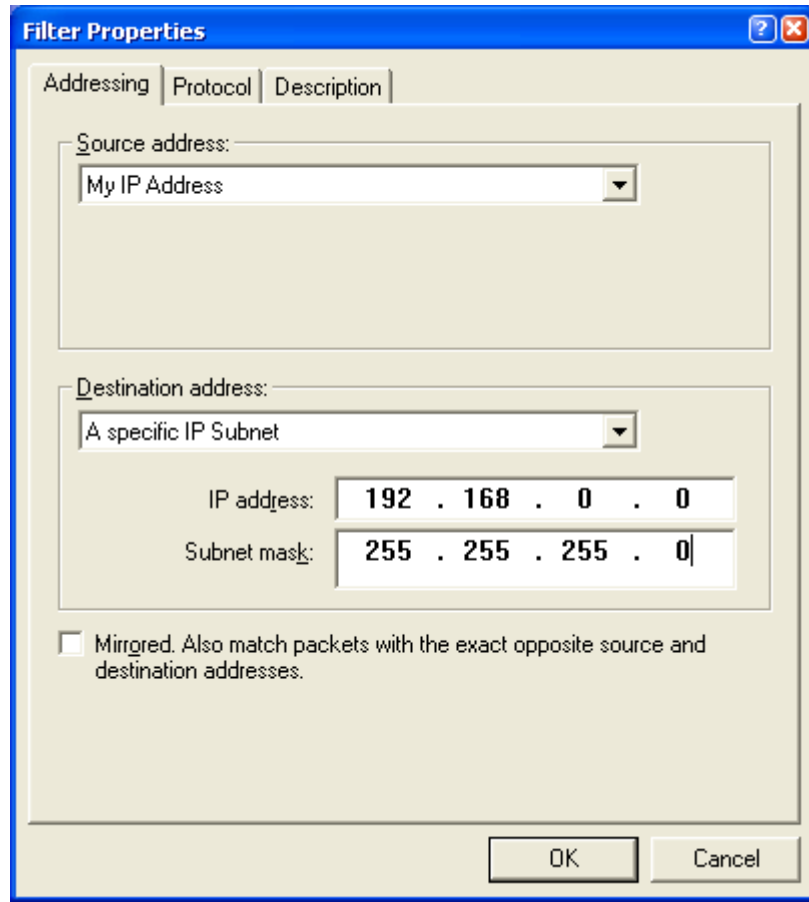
Filter Properties

?

Addressing | Protocol | Description

Source address:

My IP Address

Destination address:

A specific IP Subnet

IP address: 192 . 168 . 0 . 0

Subnet mask: 255 . 255 . 255 . 0

Mirrored. Also match packets with the exact opposite source and destination addresses.

OK

Cancel